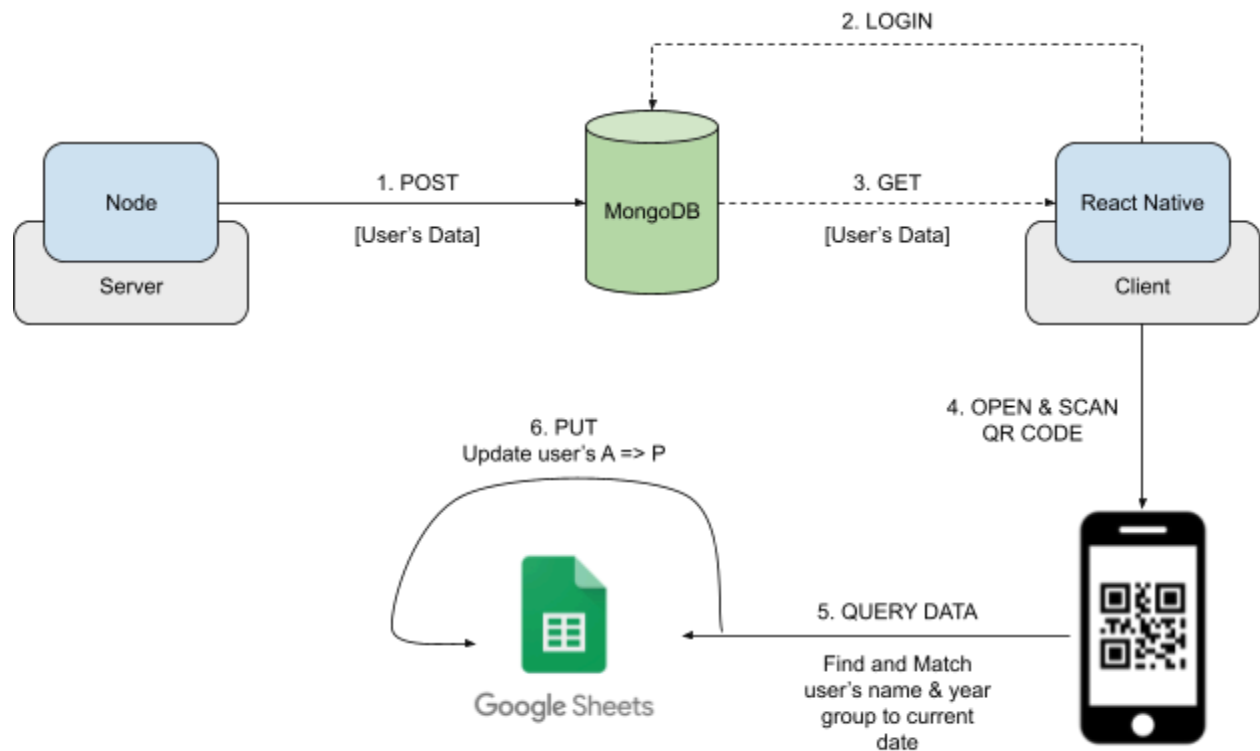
2. LOGIN

Node

Server

1. POST

[User's Data]

MongoDB

3. GET

[User's Data]

React Native

Client

4. OPEN & SCAN QR CODE

6. PUT
Update user's A => P

Google Sheets

5. QUERY DATA

Find and Match user's name & year group to current date